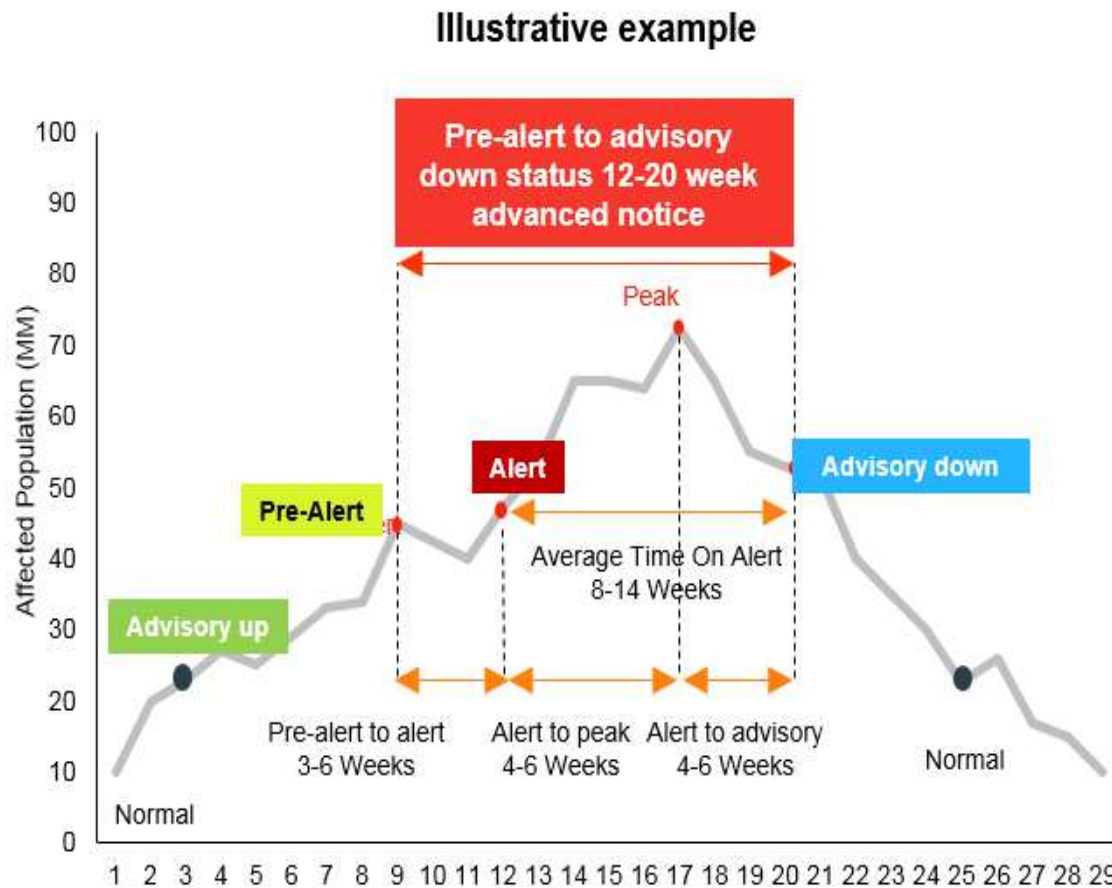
Illustrative example

Pre-alert to advisory down status 12-20 week advanced notice

100
90
80
70
60
50
40
30
20
10
0

Affected Population (MM)

Peak

Alert

Advisory down

Pre-Alert

Average Time On Alert 8-14 Weeks

Advisory up

Pre-alert to alert 3-6 Weeks

Alert to peak 4-6 Weeks

Alert to advisory 4-6 Weeks

Normal

Normal

1 2 3 4 5 6 7 8 9 10 11 12 13 14 15 16 17 18 19 20 21 22 23 24 25 26 27 28 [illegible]